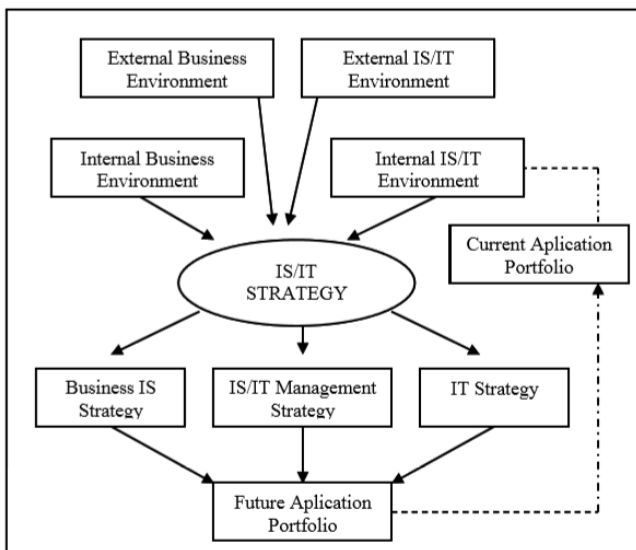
External Business Environment

External IS/IT Environment

Internal Business Environment

Internal IS/IT Environment

Current Aplication Portfolio

IS/IT STRATEGY

Business IS Strategy

IS/IT Management Strategy

IT Strategy

Future Aplication Portfolio